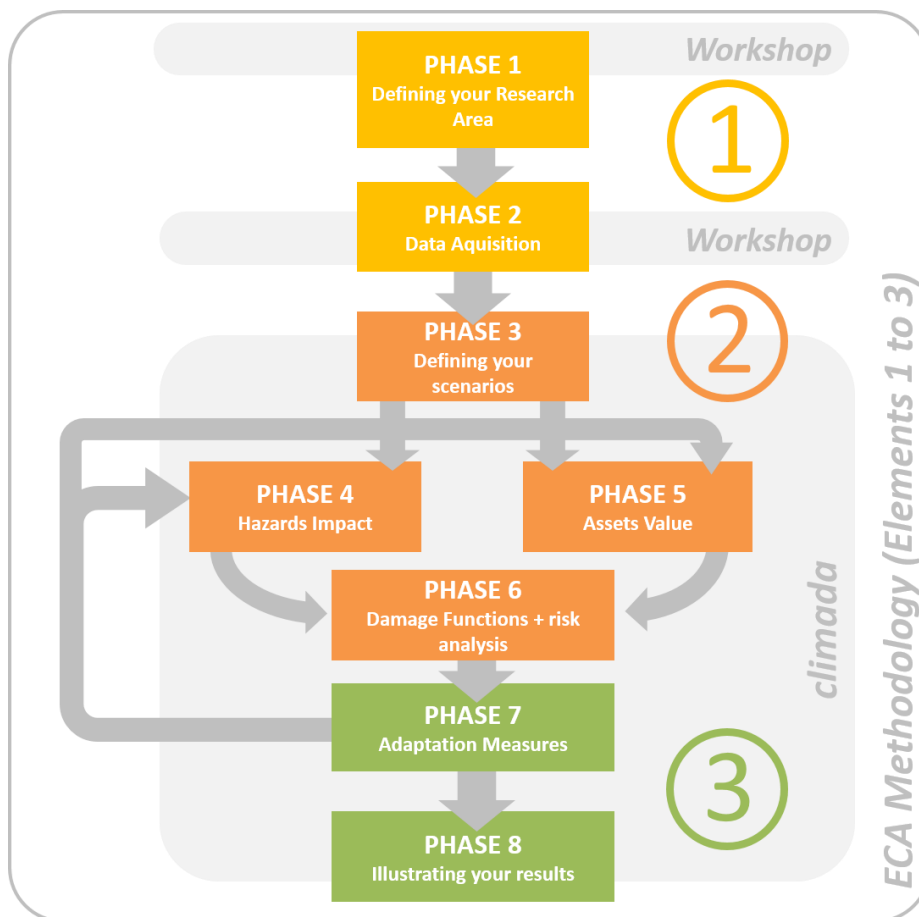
Workshop

PHASE 1
Defining your Research Area

1

PHASE 2
Data Aquisition

Workshop

PHASE 3
Defining your scenarios

2

PHASE 4
Hazards Impact

PHASE 5
Assets Value

PHASE 6
Damage Functions + risk analysis

climada

PHASE 7
Adaptation Measures

3

PHASE 8
Illustrating your results

ECA Methodology (Elements 1 to 3)